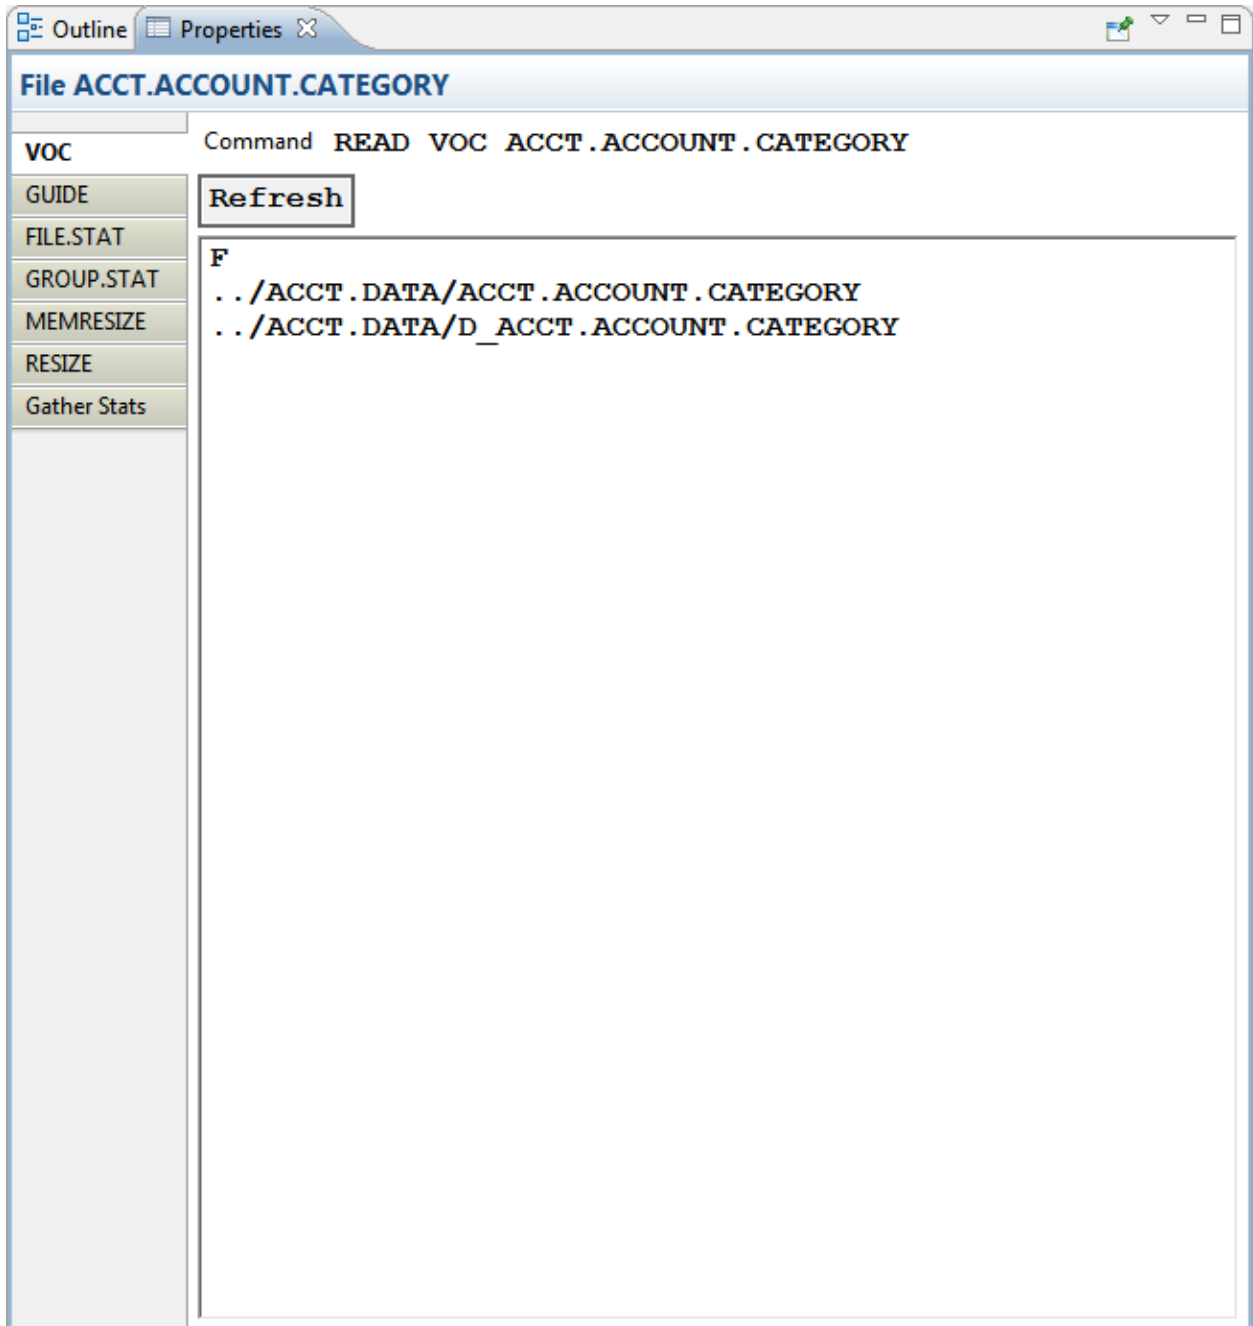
Outline Properties

File ACCT.ACCOUNT.CATEGORY

VOC
GUIDE
FILE.STAT
GROUP.STAT
MEMRESIZE
RESIZE
Gather Stats

Command READ VOC ACCT.ACCOUNT.CATEGORY

Refresh

F
../ACCT.DATA/ACCT.ACCOUNT.CATEGORY
../ACCT.DATA/D_ACCT.ACCOUNT.CATEGORY